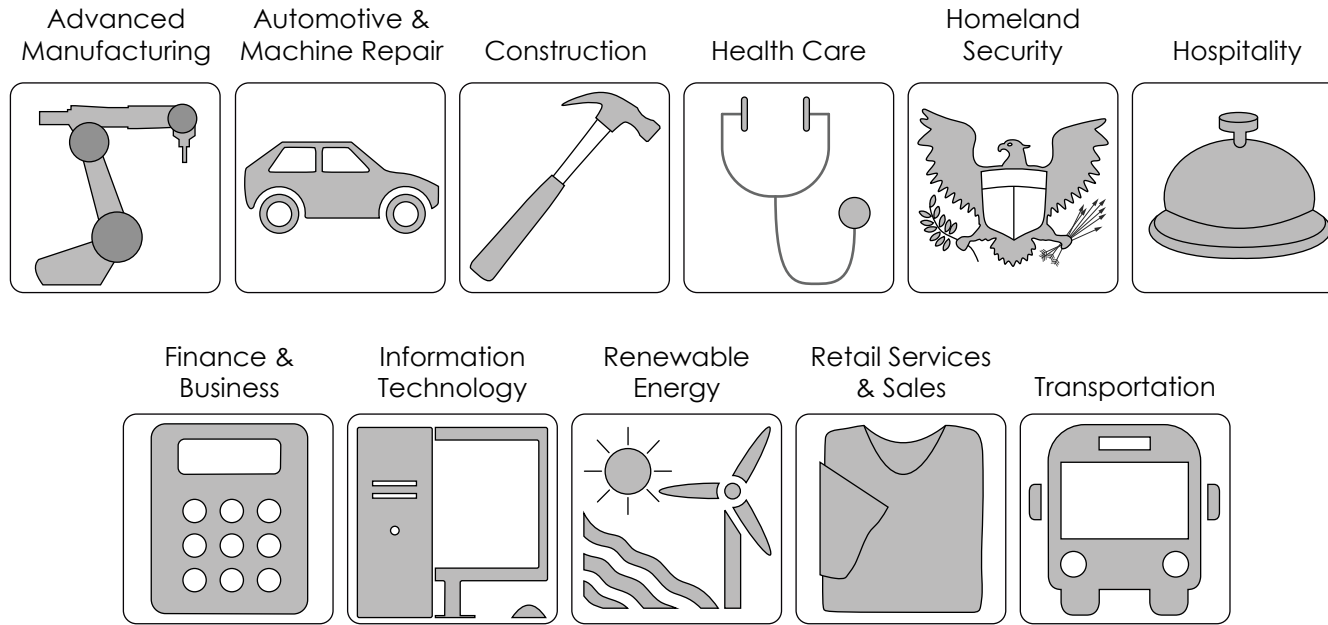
Advanced Manufacturing

Automotive & Machine Repair

Construction

Health Care

Homeland Security

Hospitality

Finance & Business

Information Technology

Renewable Energy

Retail Services & Sales

Transportation